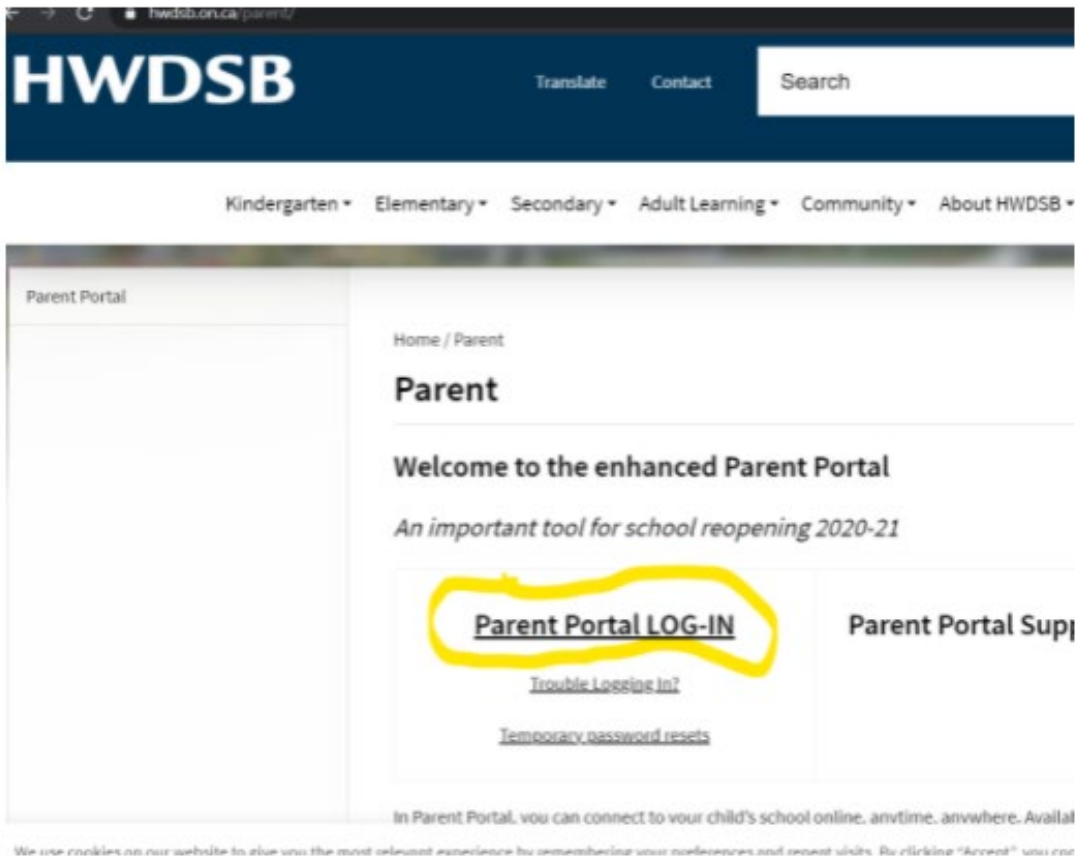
hwdsb.on.ca/parent/

HWDSB

Translate Contact Search

Kindergarten ▾ Elementary ▾ Secondary ▾ Adult Learning ▾ Community ▾ About HWDSB ▾

Parent Portal

Home / Parent

Parent

Welcome to the enhanced Parent Portal

An important tool for school reopening 2020-21

Parent Portal LOG-IN

Trouble Logging In?

Temporary password resets

Parent Portal Supp

In Parent Portal, you can connect to your child's school online, anytime, anywhere. Availab

We use cookies on our website to give you the most relevant experience by remembering your preferences and repeat visits. By clicking "Accept", you co